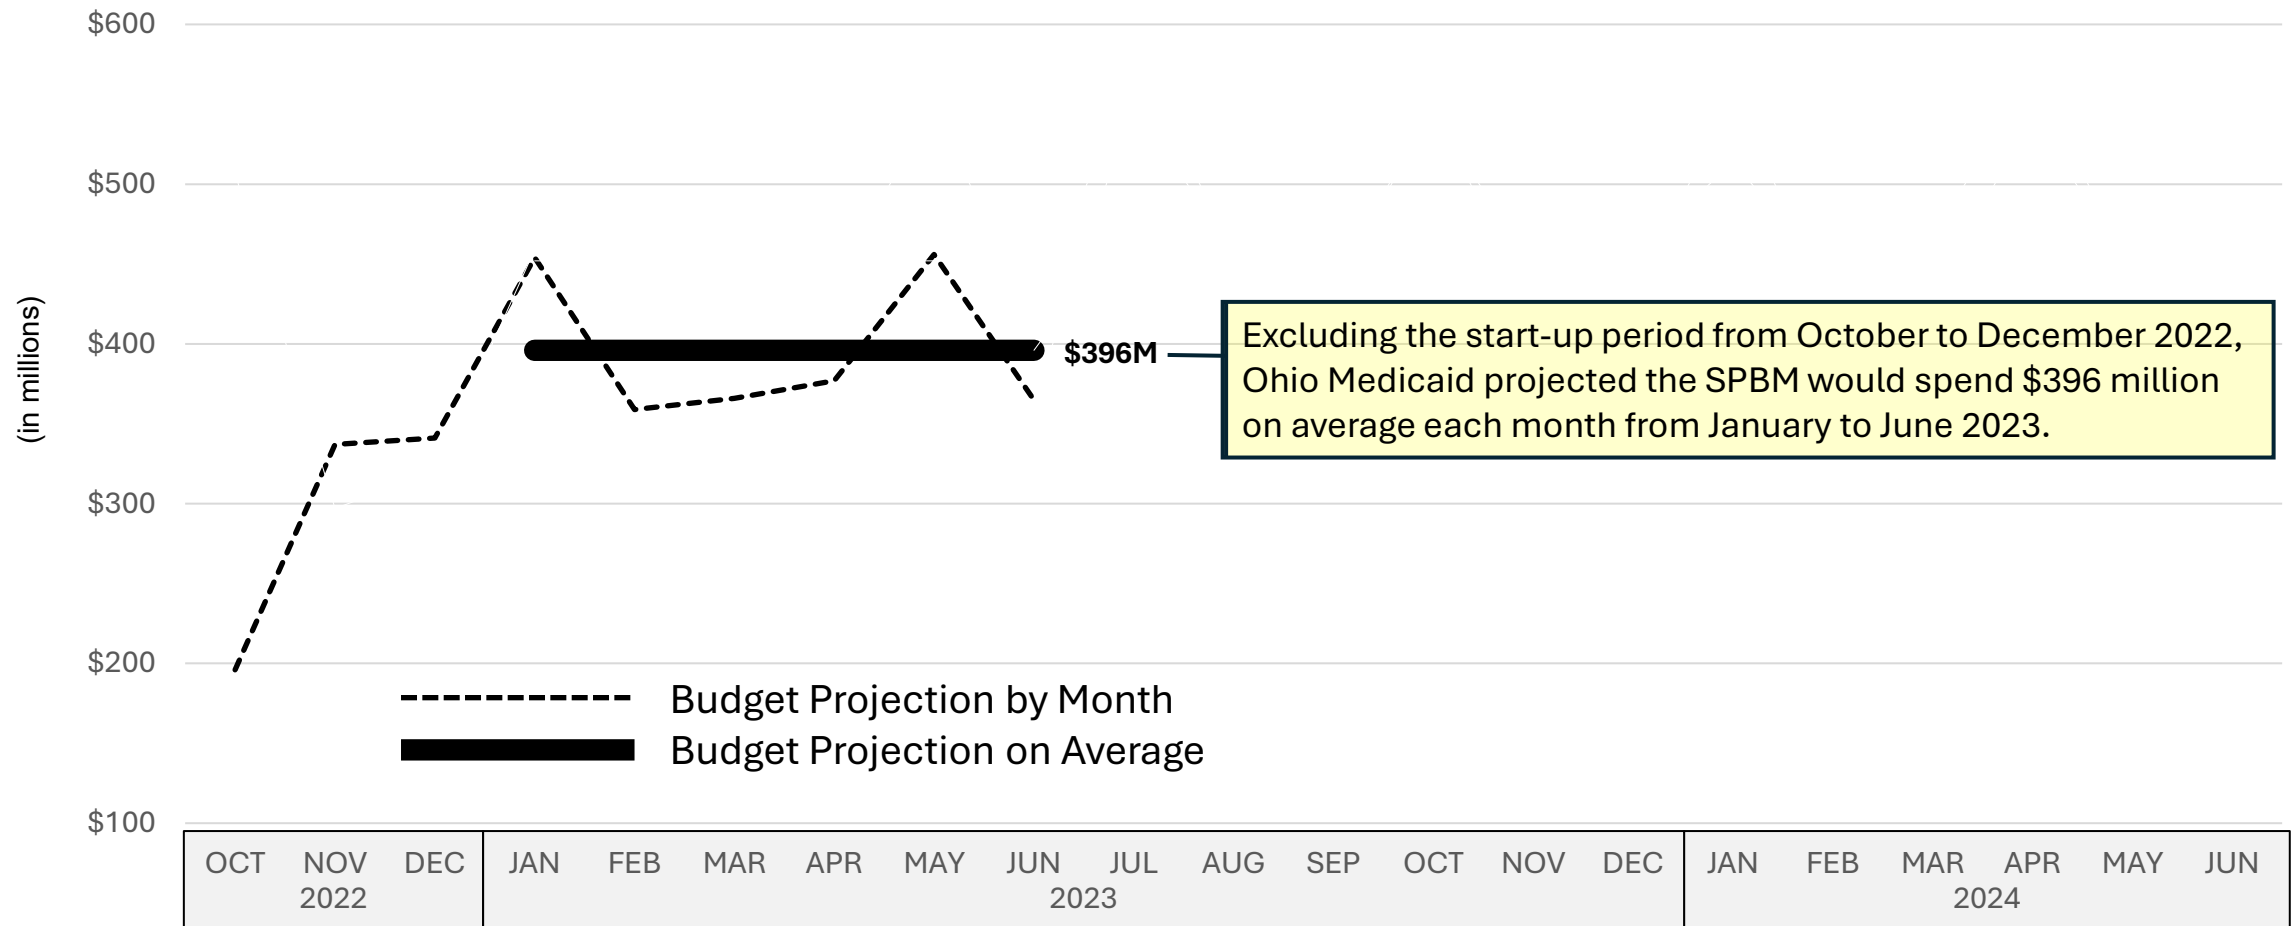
$600

$500

$400

$300

$200

$100

(in millions)

$396M

Excluding the start-up period from October to December 2022, Ohio Medicaid projected the SPBM would spend $396 million on average each month from January to June 2023.

Budget Projection by Month
Budget Projection on Average

OCT NOV DEC
2022

JAN FEB MAR APR MAY JUN JUL AUG SEP OCT NOV DEC
2023

JAN FEB MAR APR MAY JUN
2024